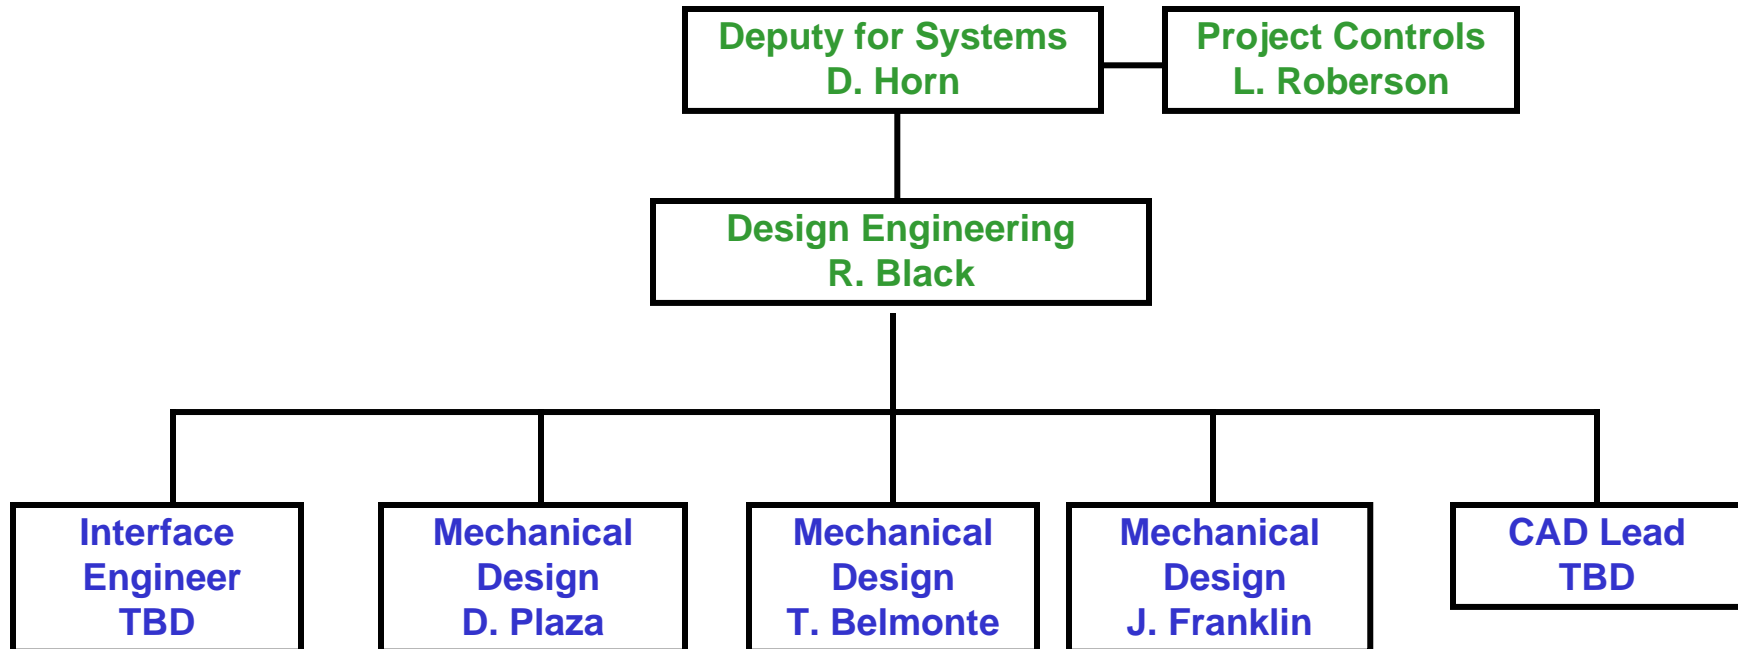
Deputy for Systems
D. Horn

Project Controls
L. Roberson

Design Engineering
R. Black

Interface Engineer
TBD

Mechanical Design
D. Plaza

Mechanical Design
T. Belmonte

Mechanical Design
J. Franklin

CAD Lead
TBD